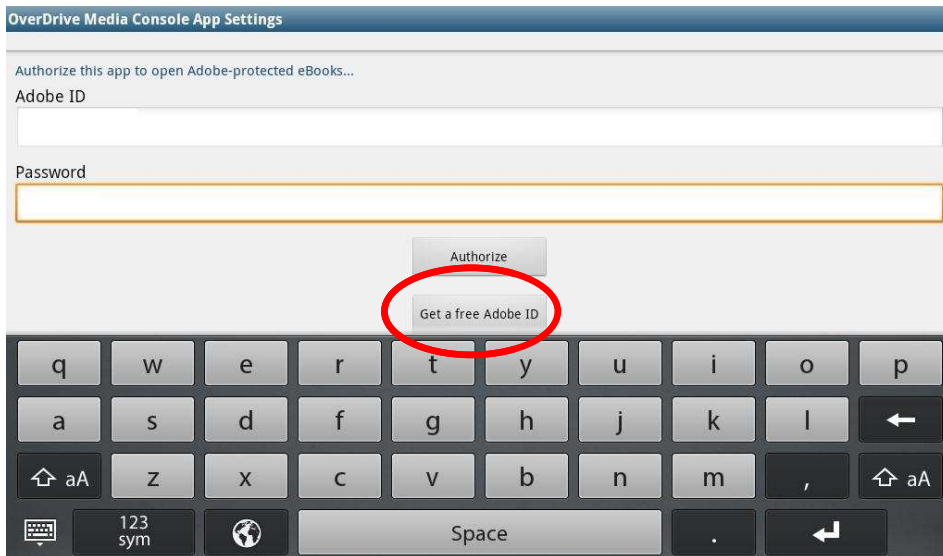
OverDrive Media Console App Settings

Authorize this app to open Adobe-protected eBooks...

Adobe ID

Password

Authorize

Get a free Adobe ID

q w e r t y u i o p

a s d f g h j k l

aA z x c v b n m , aA

123 sym

Space

.